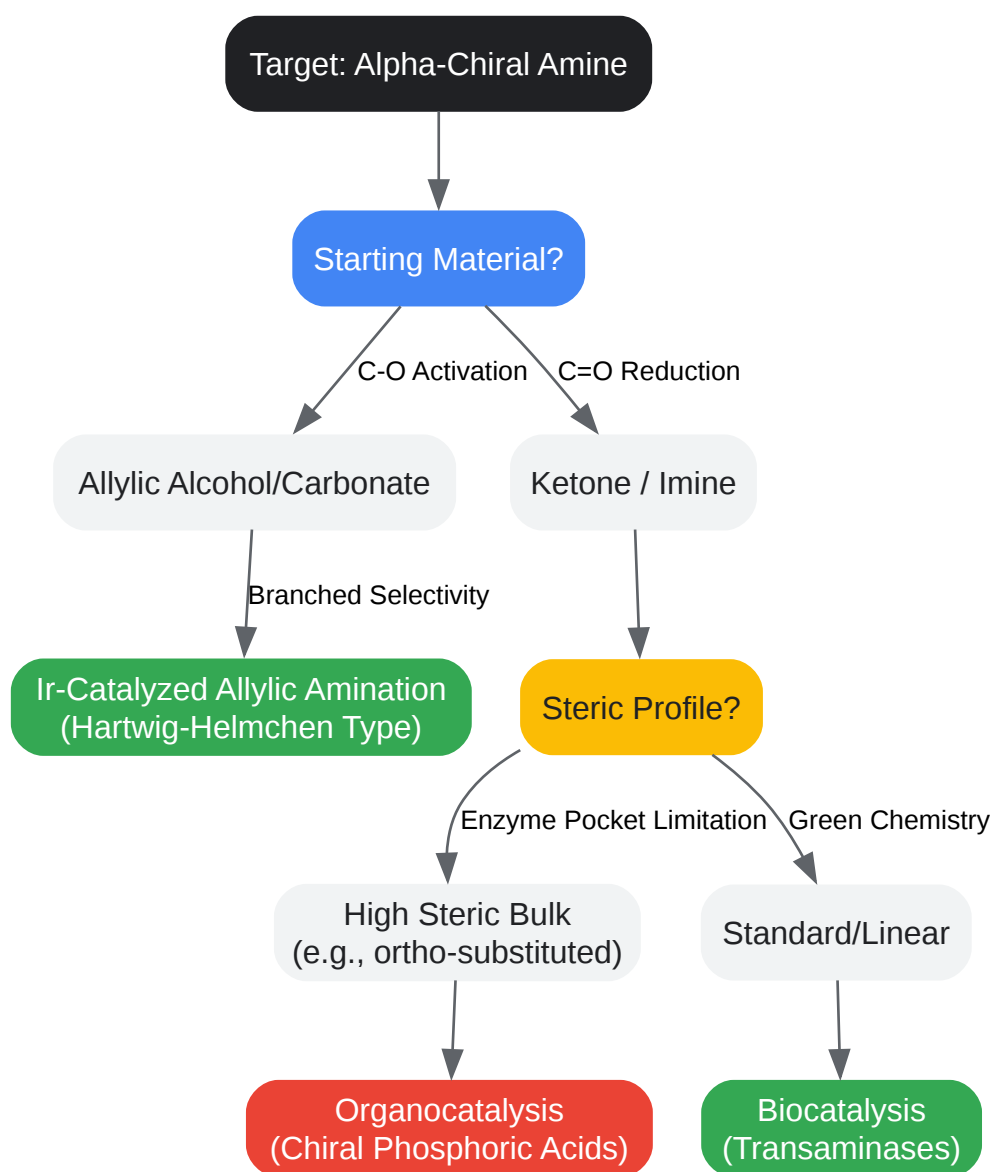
Target: Alpha-Chiral Amine

Starting Material?

C-O Activation

C=O Reduction

Allylic Alcohol/Carbonate

Ketone / Imine

Branched Selectivity

Ir-Catalyzed Allylic Amination (Hartwig-Helmchen Type)

Steric Profile?

Enzyme Pocket Limitation

Green Chemistry

High Steric Bulk (e.g., ortho-substituted)

Standard/Linear

Organocatalysis (Chiral Phosphoric Acids)

Biocatalysis (Transaminases)